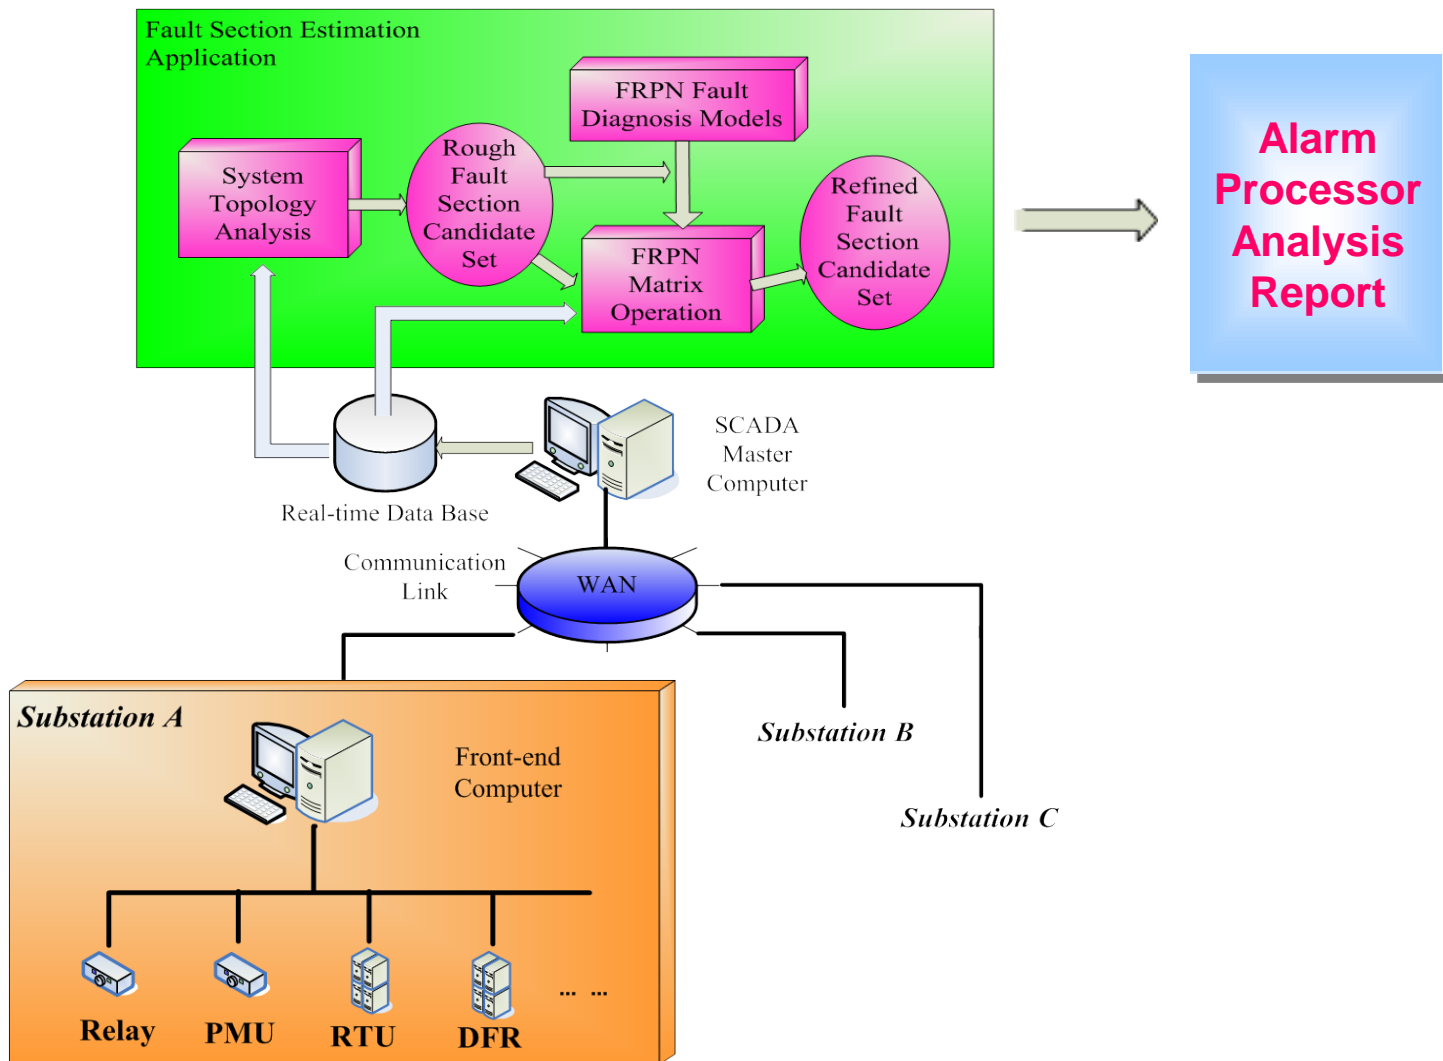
Fault Section Estimation Application

FRPN Fault Diagnosis Models

System Topology Analysis

Rough Fault Section Candidate Set

FRPN Matrix Operation

Refined Fault Section Candidate Set

Alarm Processor Analysis Report

SCADA Master Computer

Real-time Data Base

Communication Link

WAN

Substation A

Front-end Computer

Substation B

Substation C

Relay

PMU

RTU

DFR

... ...